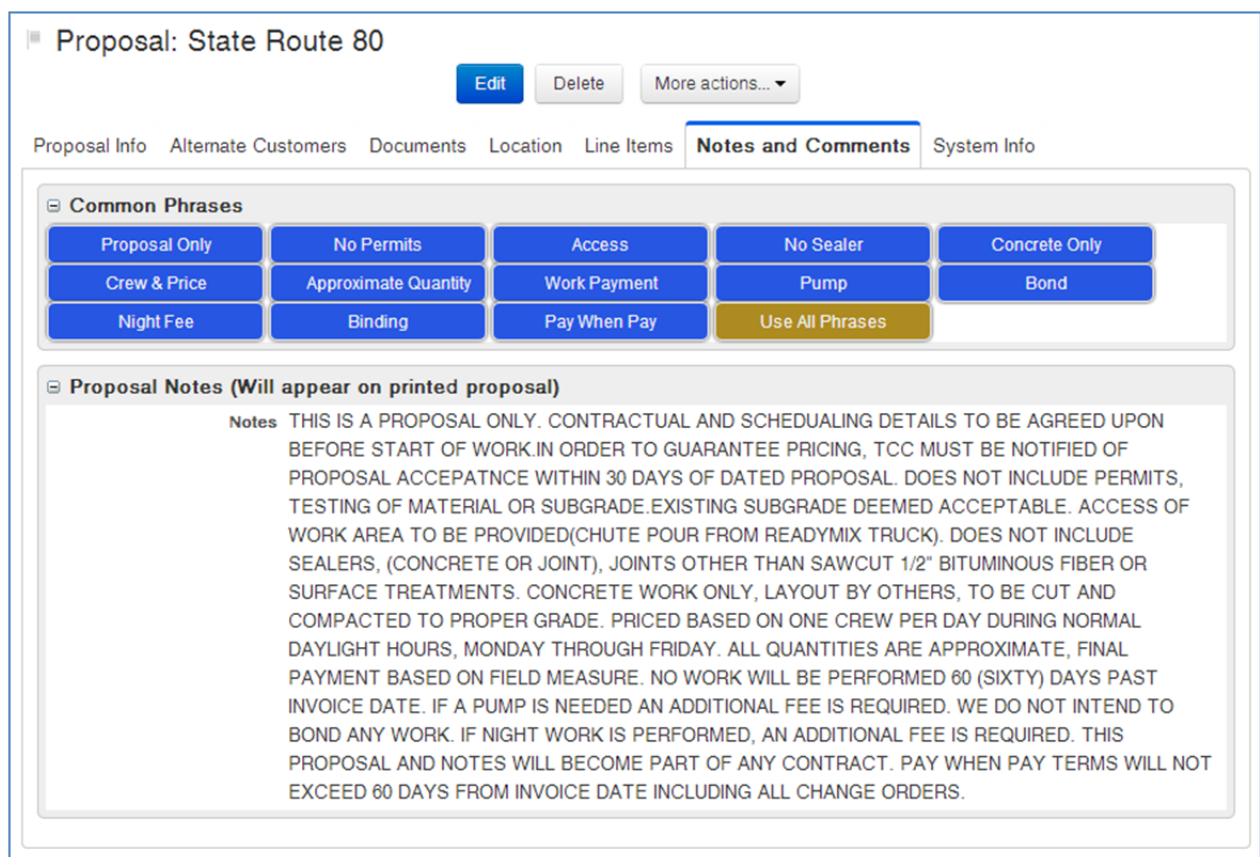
Proposal: State Route 80

Edit Delete More actions...

Proposal Info Alternate Customers Documents Location Line Items Notes and Comments System Info

⊟ Common Phrases

| Proposal Only | No Permits | Access | No Sealer | Concrete Only |
|---|---|---|---|---|
| Crew & Price | Approximate Quantity | Work Payment | Pump | Bond |
| Night Fee | Binding | Pay When Pay | Use All Phrases | |

⊟ Proposal Notes (Will appear on printed proposal)

Notes THIS IS A PROPOSAL ONLY. CONTRACTUAL AND SCHEDUALING DETAILS TO BE AGREED UPON BEFORE START OF WORK.IN ORDER TO GUARANTEE PRICING, TCC MUST BE NOTIFIED OF PROPOSAL ACCEPATNCE WITHIN 30 DAYS OF DATED PROPOSAL. DOES NOT INCLUDE PERMITS, TESTING OF MATERIAL OR SUBGRADE.EXISTING SUBGRADE DEEMED ACCEPTABLE. ACCESS OF WORK AREA TO BE PROVIDED(CHUTE POUR FROM READYMIX TRUCK). DOES NOT INCLUDE SEALERS, (CONCRETE OR JOINT), JOINTS OTHER THAN SAWCUT 1/2" BITUMINOUS FIBER OR SURFACE TREATMENTS. CONCRETE WORK ONLY, LAYOUT BY OTHERS, TO BE CUT AND COMPACTED TO PROPER GRADE. PRICED BASED ON ONE CREW PER DAY DURING NORMAL DAYLIGHT HOURS, MONDAY THROUGH FRIDAY. ALL QUANTITIES ARE APPROXIMATE, FINAL PAYMENT BASED ON FIELD MEASURE. NO WORK WILL BE PERFORMED 60 (SIXTY) DAYS PAST INVOICE DATE. IF A PUMP IS NEEDED AN ADDITIONAL FEE IS REQUIRED. WE DO NOT INTEND TO BOND ANY WORK. IF NIGHT WORK IS PERFORMED, AN ADDITIONAL FEE IS REQUIRED. THIS PROPOSAL AND NOTES WILL BECOME PART OF ANY CONTRACT. PAY WHEN PAY TERMS WILL NOT EXCEED 60 DAYS FROM INVOICE DATE INCLUDING ALL CHANGE ORDERS.